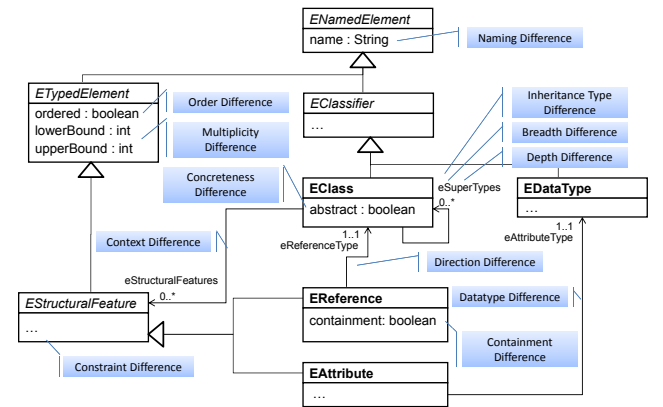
ENamedElement
name : String
Naming Difference

ETypedElement
ordered : boolean
lowerBound : int
upperBound : int
Order Difference
Multiplicity Difference

EClassifier
…
Inheritance Type Difference
Breadth Difference
Depth Difference

Concreteness Difference
EClass
abstract : boolean
eSuperTypes
0..*
EDataType
…

Context Difference
1..1
eReferenceType
1..1
eAttributeType
eStructuralFeatures
0..*
Direction Difference

EStructuralFeature
…
EReference
containment: boolean
Datatype Difference
Containment Difference

Constraint Difference
EAttribute
…